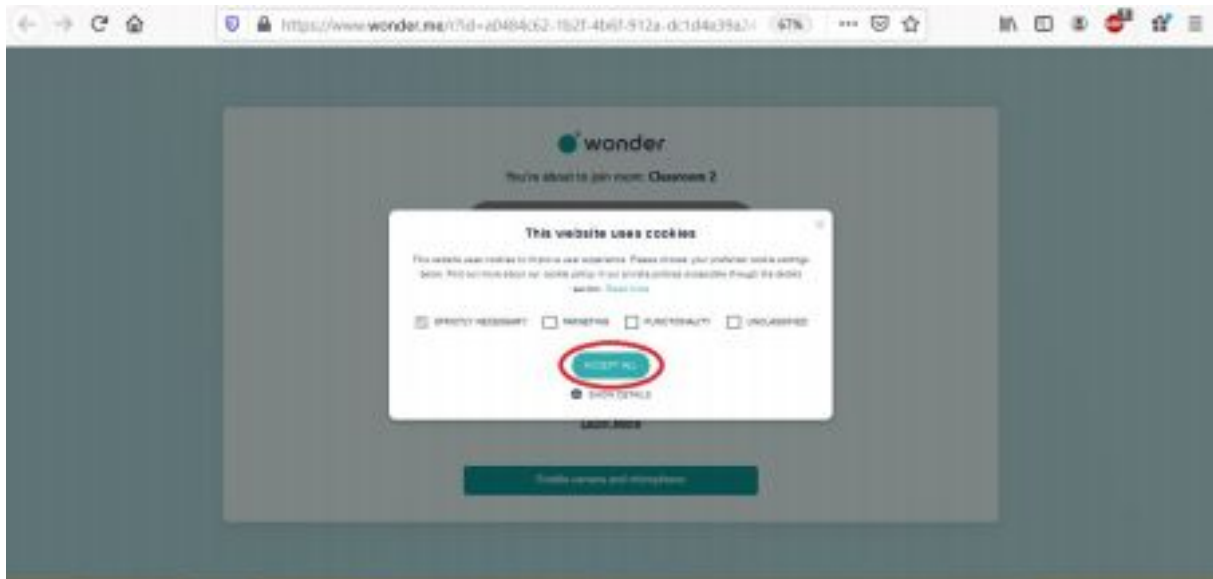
https://www.wonder.me/r?id=a0484c62-1b2f-4b6f-912a-dc1d4a39a2 67%

wonder

You're about to join room: Classroom 2

This website uses cookies

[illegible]

STRICTLY NECESSARY
MARKETING
FUNCTIONALITY
UNCLASSIFIED

ACCEPT ALL

SHOW DETAILS

Learn More

Enable camera and microphone